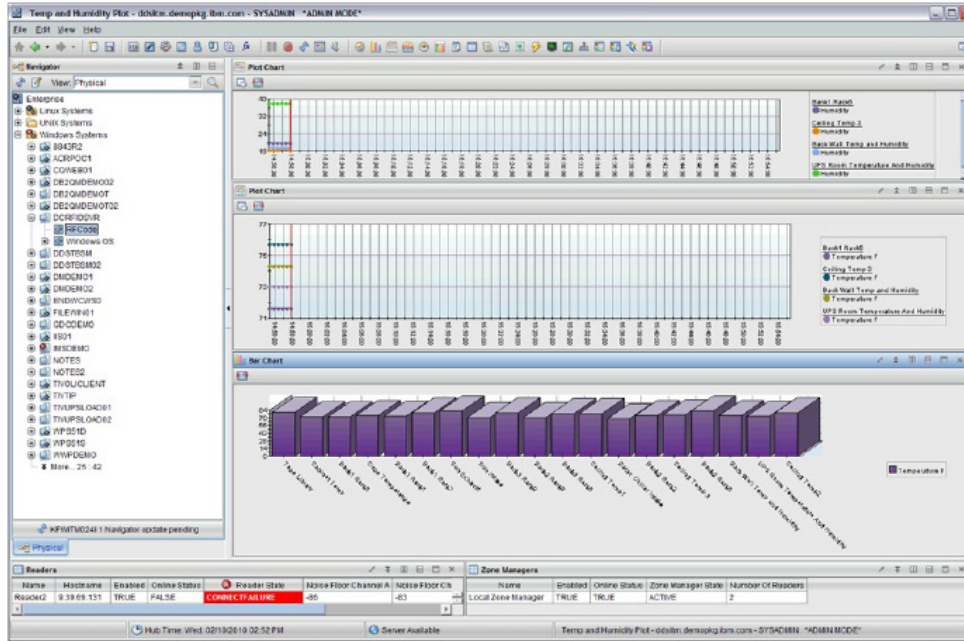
Temp and Humidity Plot - ddsitm.demopkg.ibm.com - SYSADMIN *ADMIN MODE*

File Edit View Help

Navigator

View: Physical

Enterprise
Linux Systems
UNIX Systems
Windows Systems
B943R2
ACRPOC1
COWEB01
DB2QMDEMO02
DB2QMDEMOT
DB2QMDEMOT02
DCRFIDSVR
RFCode
Windows OS
DDSTEST
DDSTEST02
DMDEMO1
DMDEMO2
ENDWCWS0
FILEWIN01
GDCDEMO
IS01
MSDEMO
NOTES
NOTES2
TIVOLICLIENT
TIVTIP
TIVUPSLOAD01
TIVUPSLOAD02
WPS61D
WPS61S
WWPDEMO
More... 25 - 42

KFWITM024I 1 Navigator update pending

Physical

Plot Chart

40
32
24
16

Rack1 Rack5
Humidity
Ceiling Temp 3
Humidity
Back Wall Temp and Humidity
Humidity
UPS Room Temperature And Humidity
Humidity

Plot Chart

77
75
73
71

Rack1 Rack5
Temperature F
Ceiling Temp 3
Temperature F
Back Wall Temp and Humidity
Temperature F
UPS Room Temperature And Humidity
Temperature F

Bar Chart

Temperature F

Readers

| Name | Hostname | Enabled | Online Status | Reader State | Noise Floor Channel A | Noise Floor Ch |
|---|---|---|---|---|---|---|
| Reader2 | 9.39.69.131 | TRUE | FALSE | CONNECT-FAILURE | -86 | -83 |

Zone Managers

| Name | Enabled | Online Status | Zone Manager State | Number Of Readers |
|---|---|---|---|---|
| Local Zone Manager | TRUE | TRUE | ACTIVE | 2 |

Hub Time: Wed, 02/10/2010 02:52 PM
Server Available
Temp and Humidity Plot - ddsitm.demopkg.ibm.com - SYSADMIN *ADMIN MODE*